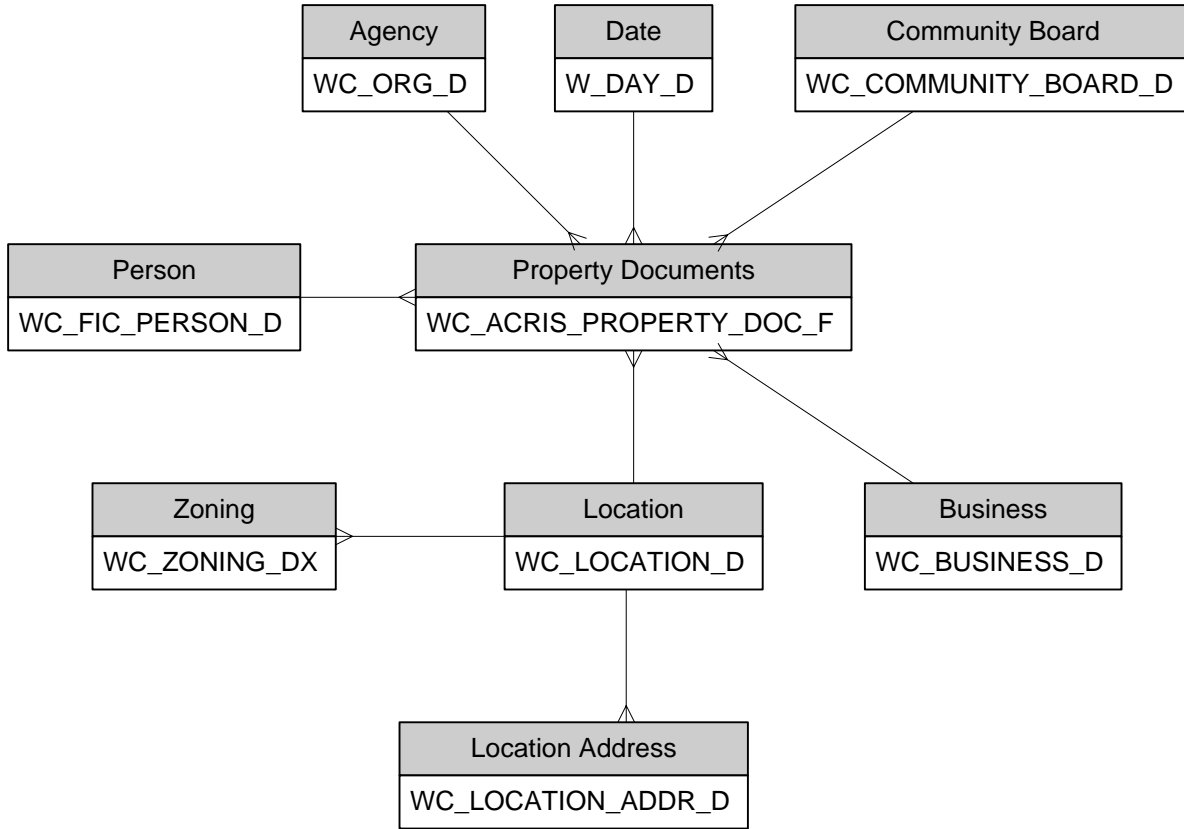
Agency
WC_ORG_D

Date
W_DAY_D

Community Board
WC_COMMUNITY_BOARD_D

Person
WC_FIC_PERSON_D

Property Documents
WC_ACRIS_PROPERTY_DOC_F

Zoning
WC_ZONING_DX

Location
WC_LOCATION_D

Business
WC_BUSINESS_D

Location Address
WC_LOCATION_ADDR_D